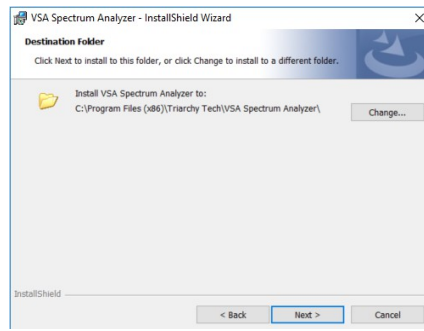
VSA Spectrum Analyzer - InstallShield Wizard

×

Destination Folder

Click Next to install to this folder, or click Change to install to a different folder.

Install VSA Spectrum Analyzer to:
C:\Program Files (x86)\Triarchy Tech\VSA Spectrum Analyzer\

Change...

InstallShield

< Back

Next >

Cancel